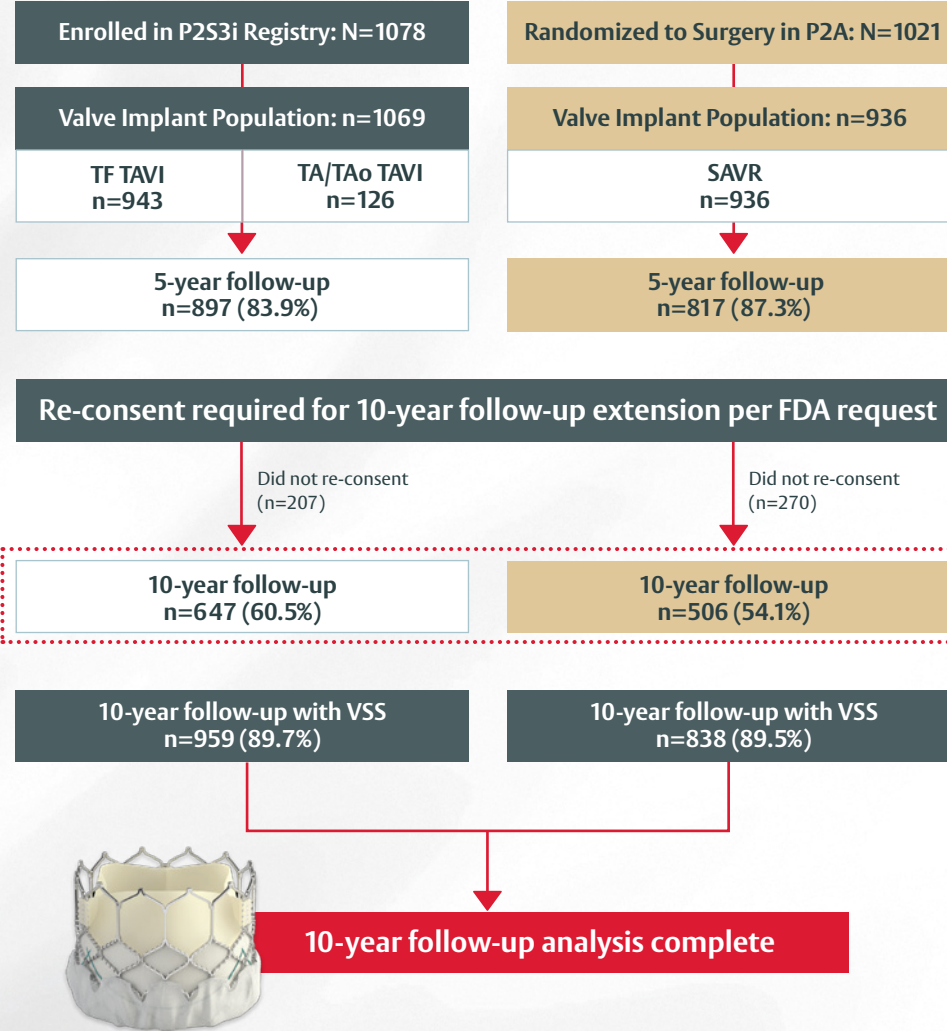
Enrolled in P2S3i Registry: N=1078

Randomized to Surgery in P2A: N=1021

Valve Implant Population: n=1069

Valve Implant Population: n=936

TF TAVI
n=943

TA/TAo TAVI
n=126

SAVR
n=936

5-year follow-up
n=897 (83.9%)

5-year follow-up
n=817 (87.3%)

Re-consent required for 10-year follow-up extension per FDA request

Did not re-consent
(n=207)

Did not re-consent
(n=270)

10-year follow-up
n=647 (60.5%)

10-year follow-up
n=506 (54.1%)

10-year follow-up with VSS
n=959 (89.7%)

10-year follow-up with VSS
n=838 (89.5%)

10-year follow-up analysis complete